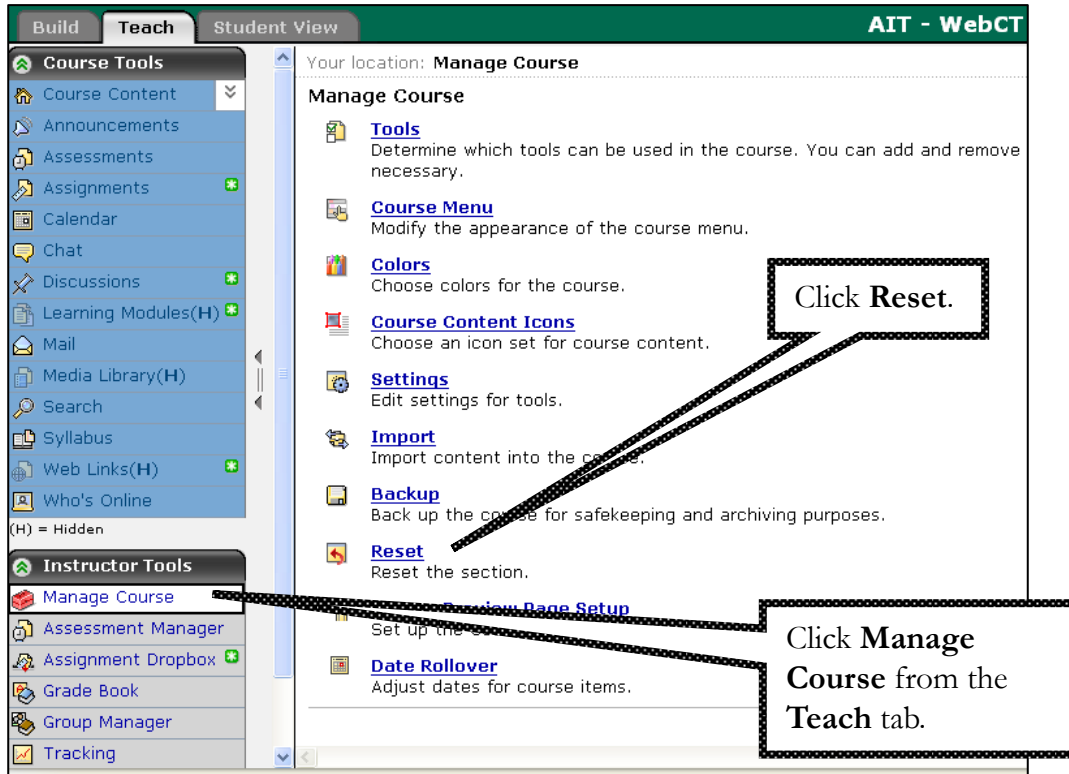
Build Teach Student View AIT - WebCT

Course Tools
Course Content
Announcements
Assessments
Assignments
Calendar
Chat
Discussions
Learning Modules(H)
Mail
Media Library(H)
Search
Syllabus
Web Links(H)
Who's Online
(H) = Hidden

Instructor Tools
Manage Course
Assessment Manager
Assignment Dropbox
Grade Book
Group Manager
Tracking

Your location: Manage Course

Manage Course

Tools
Determine which tools can be used in the course. You can add and remove necessary.

Course Menu
Modify the appearance of the course menu.

Colors
Choose colors for the course.

Course Content Icons
Choose an icon set for course content.

Settings
Edit settings for tools.

Import
Import content into the co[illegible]e.

Backup
Back up the co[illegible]e for safekeeping and archiving purposes.

Reset
Reset the section.

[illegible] Page Setup
Set up the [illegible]

Date Rollover
Adjust dates for course items.

Click **Reset**.

Click **Manage Course** from the **Teach** tab.